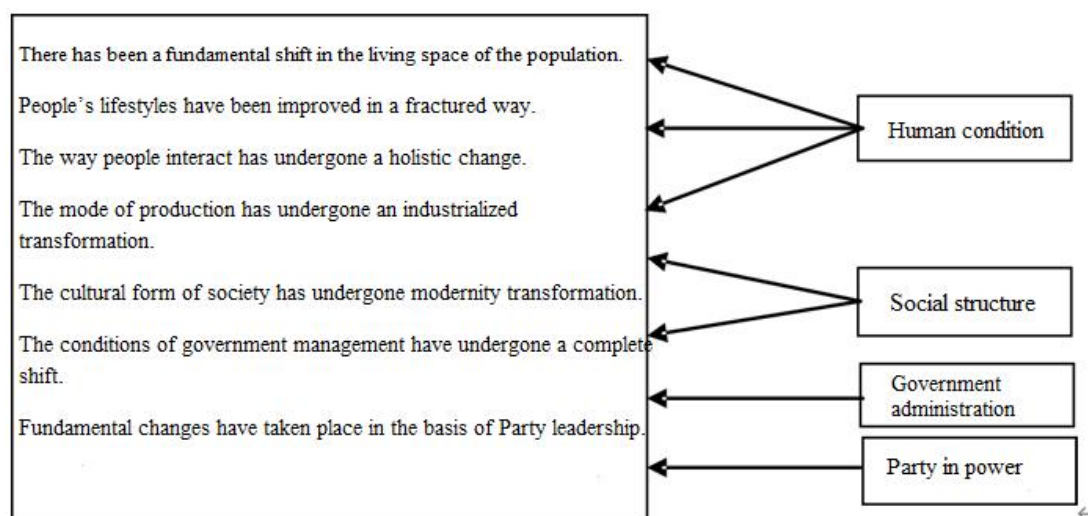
There has been a fundamental shift in the living space of the population.

People's lifestyles have been improved in a fractured way.

The way people interact has undergone a holistic change.

The mode of production has undergone an industrialized transformation.

The cultural form of society has undergone modernity transformation.

The conditions of government management have undergone a complete shift.

Fundamental changes have taken place in the basis of Party leadership.

Human condition

Social structure

Government administration

Party in power